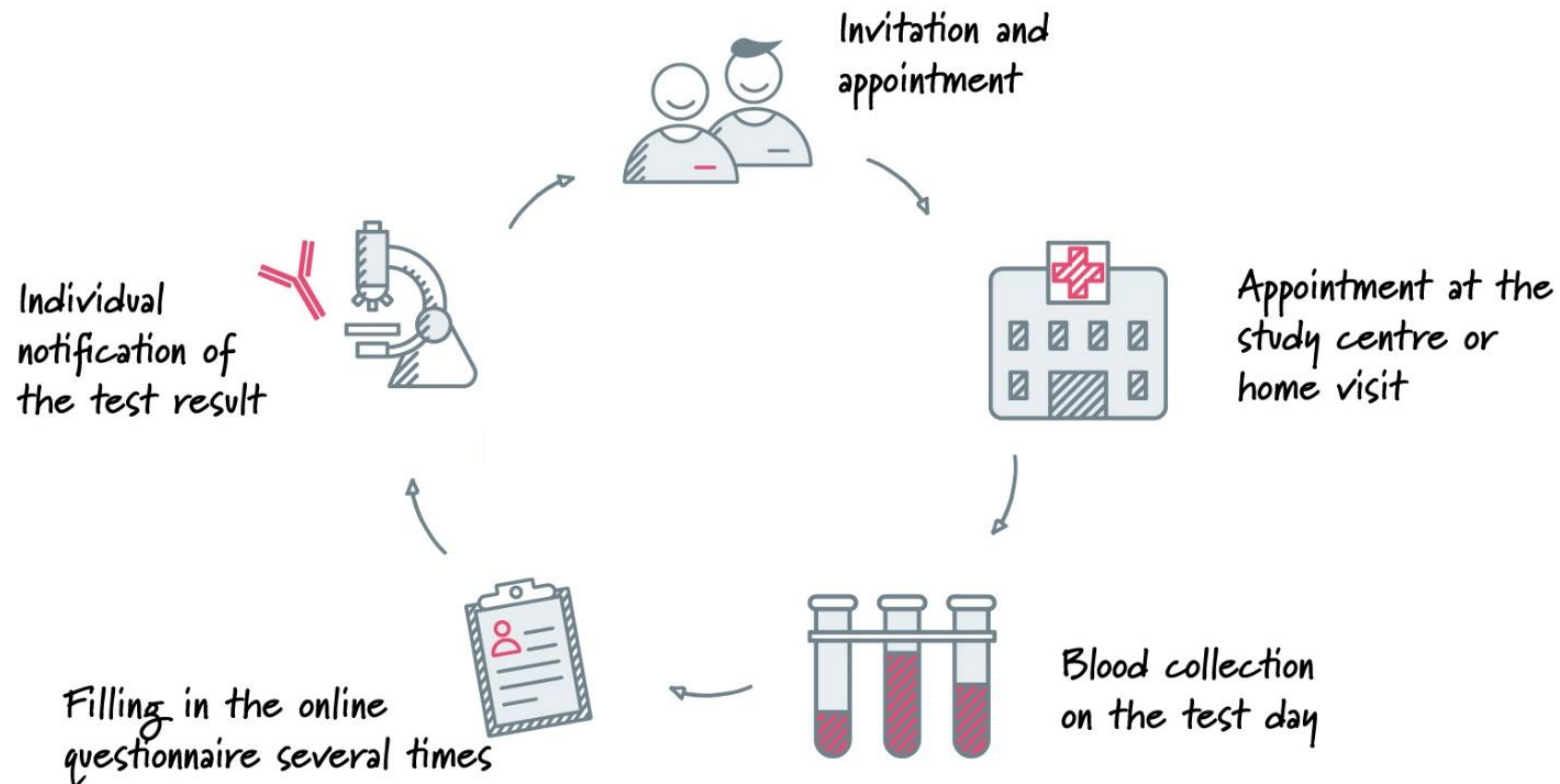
Invitation and appointment

Appointment at the study centre or home visit

Blood collection on the test day

Filling in the online questionnaire several times

Individual notification of the test result